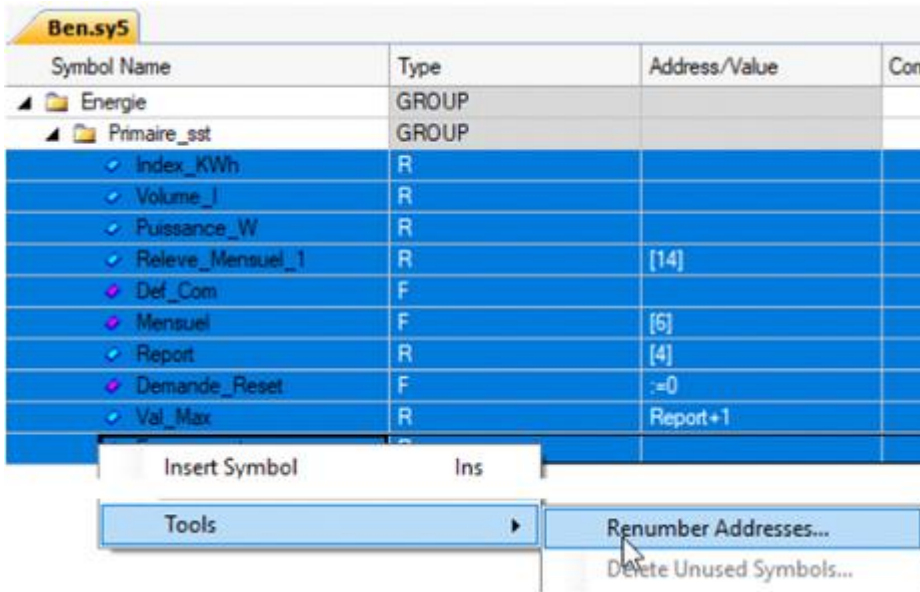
Ben.sy5

| Symbol Name | Type | Address/Value | Co |
|---|---|---|---|
| Energie | GROUP | | |
| Primaire_sst | GROUP | | |
| Index_KWh | R | | |
| Volume_l | R | | |
| Puissance_W | R | | |
| Releve_Mensuel_1 | R | [14] | |
| Def_Com | F | | |
| Mensuel | F | [6] | |
| Report | R | [4] | |
| Demande_Reset | F | :=0 | |
| Val_Max | R | Report+1 | |
| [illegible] | R | | |

Insert Symbol Ins
Tools
Renumber Addresses...
Delete Unused Symbols...